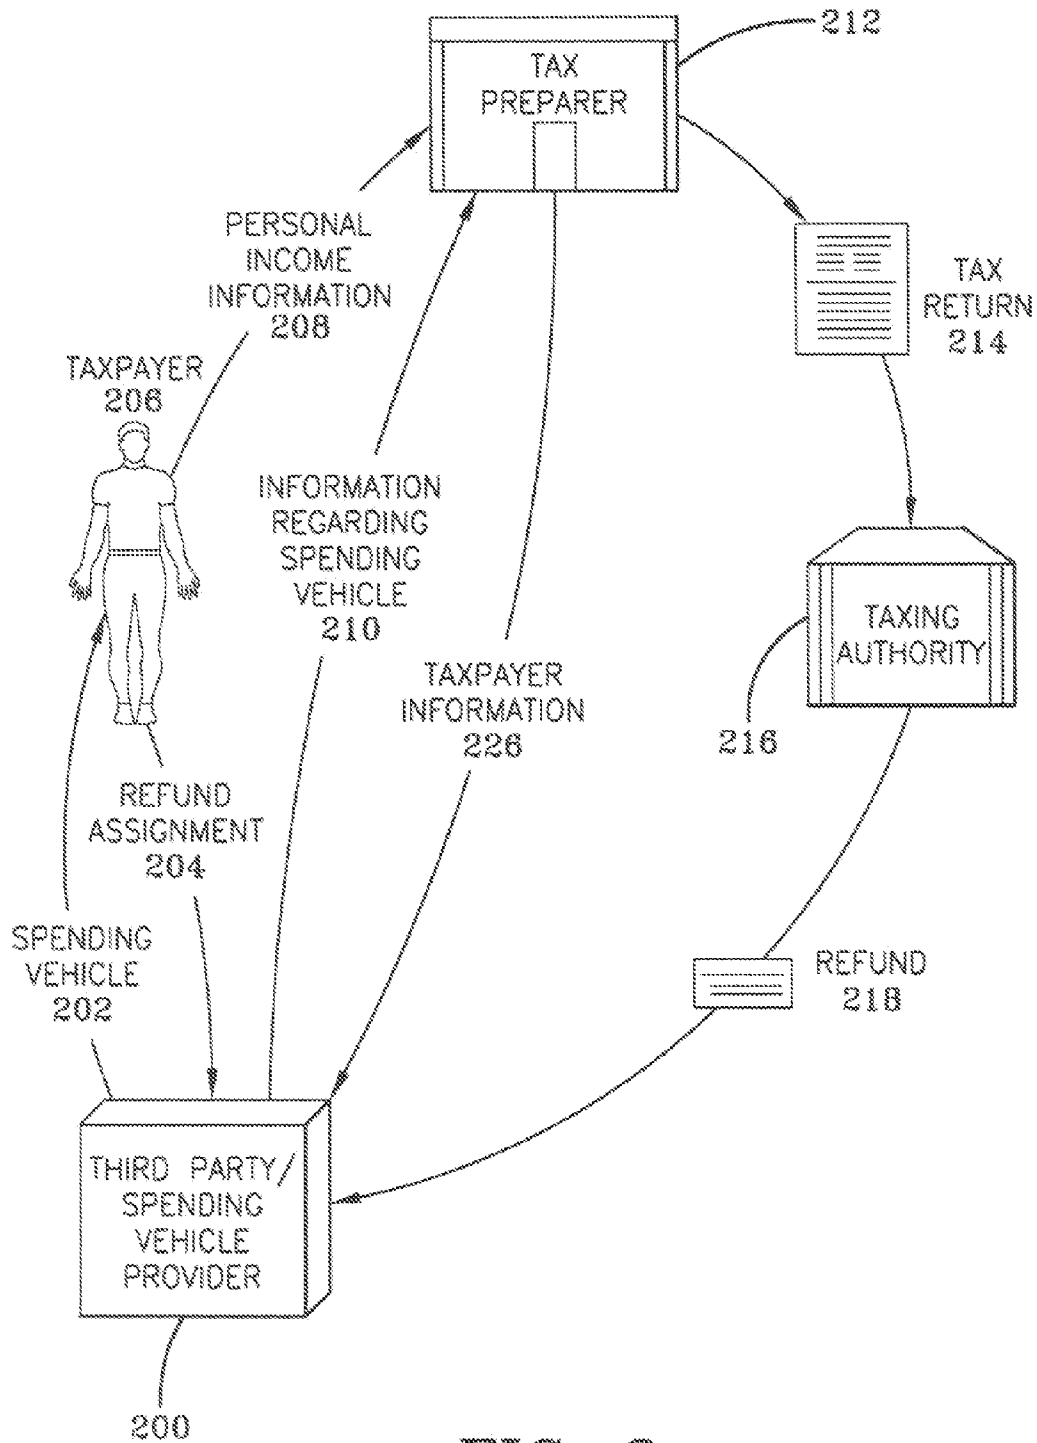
212

TAX PREPARER

PERSONAL INCOME INFORMATION 208

TAX RETURN 214

TAXPAYER 206

INFORMATION REGARDING SPENDING VEHICLE 210

TAXING AUTHORITY

TAXPAYER INFORMATION 226

216

REFUND ASSIGNMENT 204

SPENDING VEHICLE 202

REFUND 218

THIRD PARTY/ SPENDING VEHICLE PROVIDER

200

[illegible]